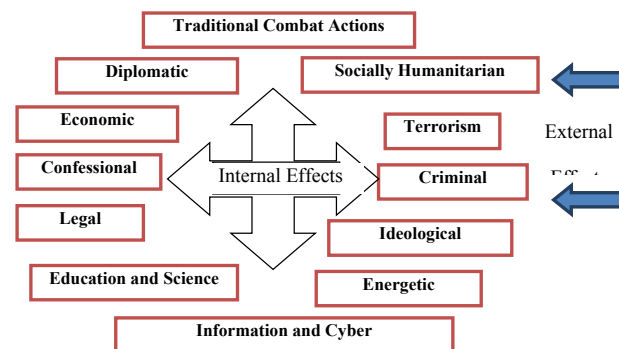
Traditional Combat Actions

Diplomatic

Socially Humanitarian

Economic

Terrorism

External

Confessional

Internal Effects

Criminal

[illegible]

Legal

Ideological

Education and Science

Energetic

Information and Cyber